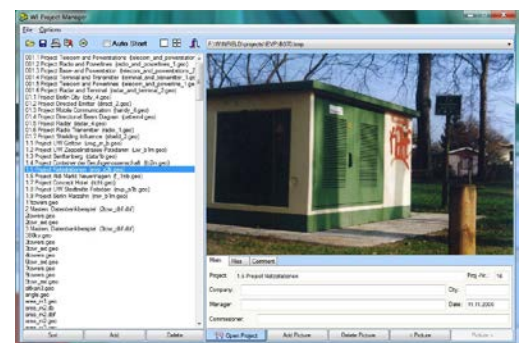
WI Project Manager

File Options

Auto Start

F:\WINPROP\projects\EVP-8070.bmp

001.1 Project Tessaro and Powerstation (tessaro_and_powerstation_...
001.2 Project Radio and Powerlines (radio_and_powerlines_1.geo)
001.3 Project Base and Powerstation (telecom_and_powerstation_...
001.4 Project Terminal and Transmitter (terminal_and_transmitter_1.geo)
001.5 Project Telecom and Powerlines (telecom_and_powerlines_1.geo)
001.6 Project Radar and Terminal (radar_and_terminal_2.geo)
011 Project Berlin City (city_4.geo)
012 Project Directed Emitter (direct_2.geo)
013 Project Mobile Communication (handy_4.geo)
014 Project Directional Beam Diagram (cellvend.geo)
015 Project Radar Station (radar_4.geo)
016 Project Radio Transmitter (radio_1.geo)
017 Project Shielding Influence (shield_2.geo)
1.1 Project LW Gothen (Lw_g.bln.geo)
1.2 Project LW Gepolsterrasse Potsdam (Lw_p.bln.geo)
1.3 Project Senftenberg (data.bi.geo)
1.4 Project Kindertee der Gerägemeinschaft (k.bn.geo)
1.5 Project Netzstationen (netz_6.bi.geo)
1.6 Project Alt Markt Neuenhagen (f_tnb.geo)
1.7 Project Concept Hose (tchi.geo)
1.8 Project LW Stadtteile Potsdam (mup_p.bi.geo)
1.9 Project Berlin Marzahn (mn_p.bn.geo)
1.towers.geo
1 Masten Datenbankbeispiel (2low_dbf.dbf)
2towers.geo
2low_aet.geo
2 Masten Datenbankbeispiel (3low_dbf.dbf)
3W&e.geo
3towers.geo
3low_aet.geo
4towers.geo
4low_aet.geo
5towers.geo
5low_aet.geo
6towers.geo
7low_aet.geo
afrika3.geo
angle.geo
area_m1.geo
area_m2.geo
area_m3.geo
area_m4.geo
area_m5.geo

Main Files Comment

Project: 1.5 Project Netzstationen
Proj.-Nr.: 18
Company:
City:
Manager:
Date: 11.11.2008
Commissioner:

Sort Add Delete Open Project Add Picture Delete Picture < Picture Picture >